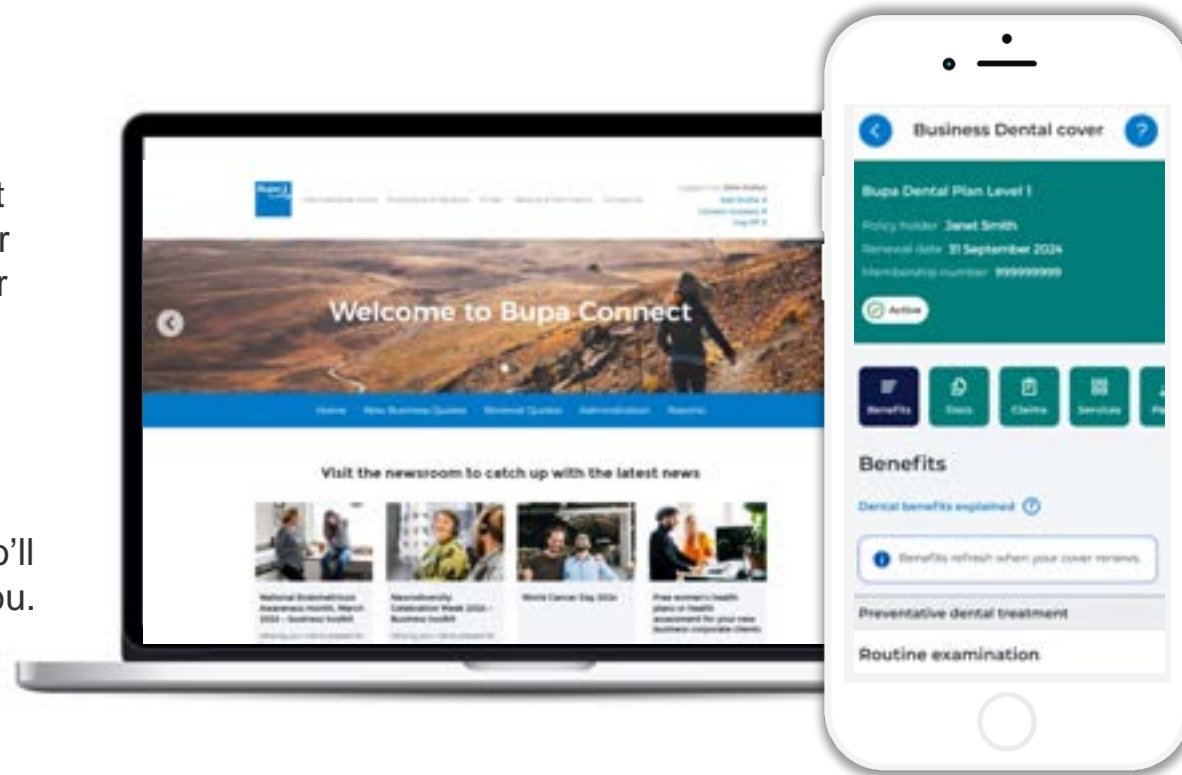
t
r
r

o'll
ou.

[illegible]

Welcome to Bupa Connect

Home New Business Quotes Renewal Quotes Administration Reports

Visit the newsroom to catch up with the latest news

National Endometriosis Awareness month, March 2024 – business toolkit

Neurodiversity Celebration Week 2024 – Business toolkit

World Cancer Day 2024

Free women's health plans or health assessment for your new business corporate clients

Business Dental cover

Bupa Dental Plan Level 1

Policy holder Janet Smith

Renewal date 31 September 2024

Membership number 999999999

Active

Benefits

Docs

Claims

Services

Benefits

Dental benefits explained

Benefits refresh when your cover renews.

Preventative dental treatment

Routine examination